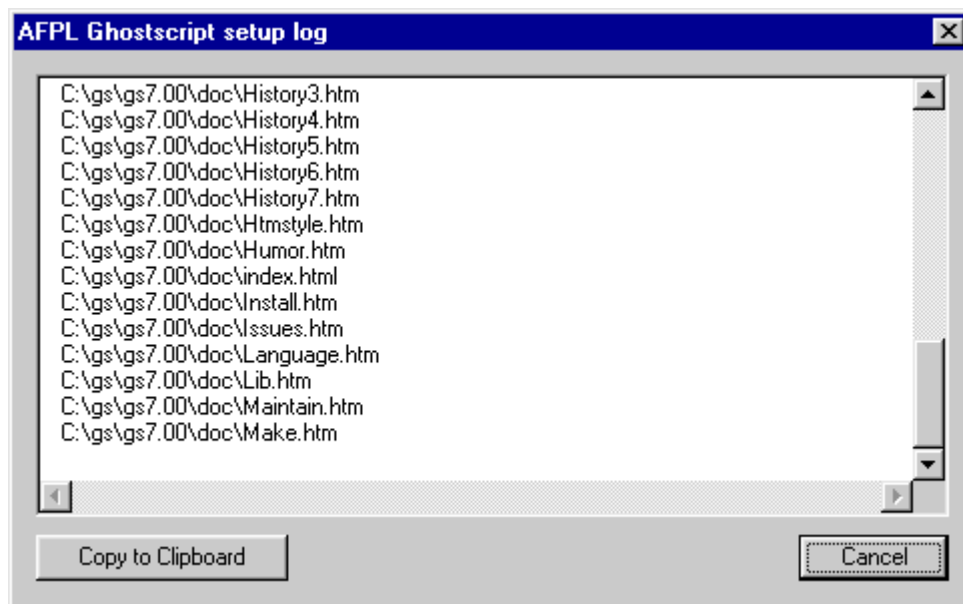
AFPL Ghostscript setup log

C:\gs\gs7.00\doc\History3.htm
C:\gs\gs7.00\doc\History4.htm
C:\gs\gs7.00\doc\History5.htm
C:\gs\gs7.00\doc\History6.htm
C:\gs\gs7.00\doc\History7.htm
C:\gs\gs7.00\doc\Htmstyle.htm
C:\gs\gs7.00\doc\Humor.htm
C:\gs\gs7.00\doc\index.html
C:\gs\gs7.00\doc\Install.htm
C:\gs\gs7.00\doc\Issues.htm
C:\gs\gs7.00\doc\Language.htm
C:\gs\gs7.00\doc\Lib.htm
C:\gs\gs7.00\doc\Maintain.htm
C:\gs\gs7.00\doc\Make.htm

Copy to Clipboard

Cancel